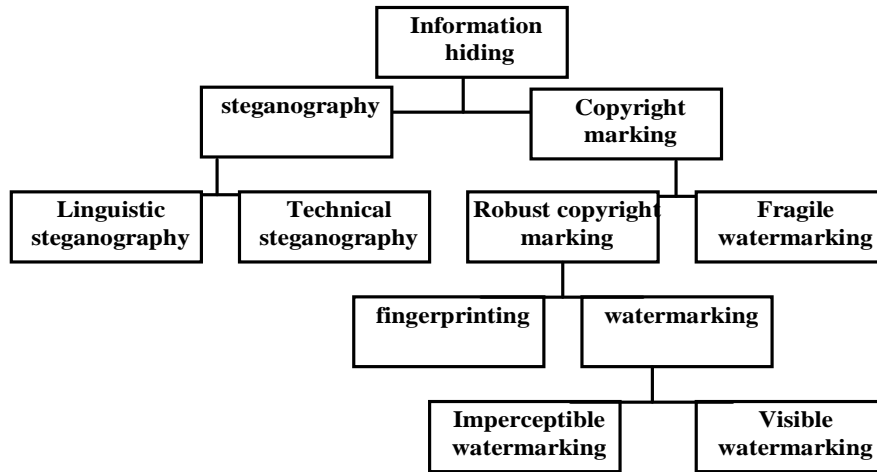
Information hiding

steganography

Copyright marking

Linguistic steganography

Technical steganography

Robust copyright marking

Fragile watermarking

fingerprinting

watermarking

Imperceptible watermarking

Visible watermarking